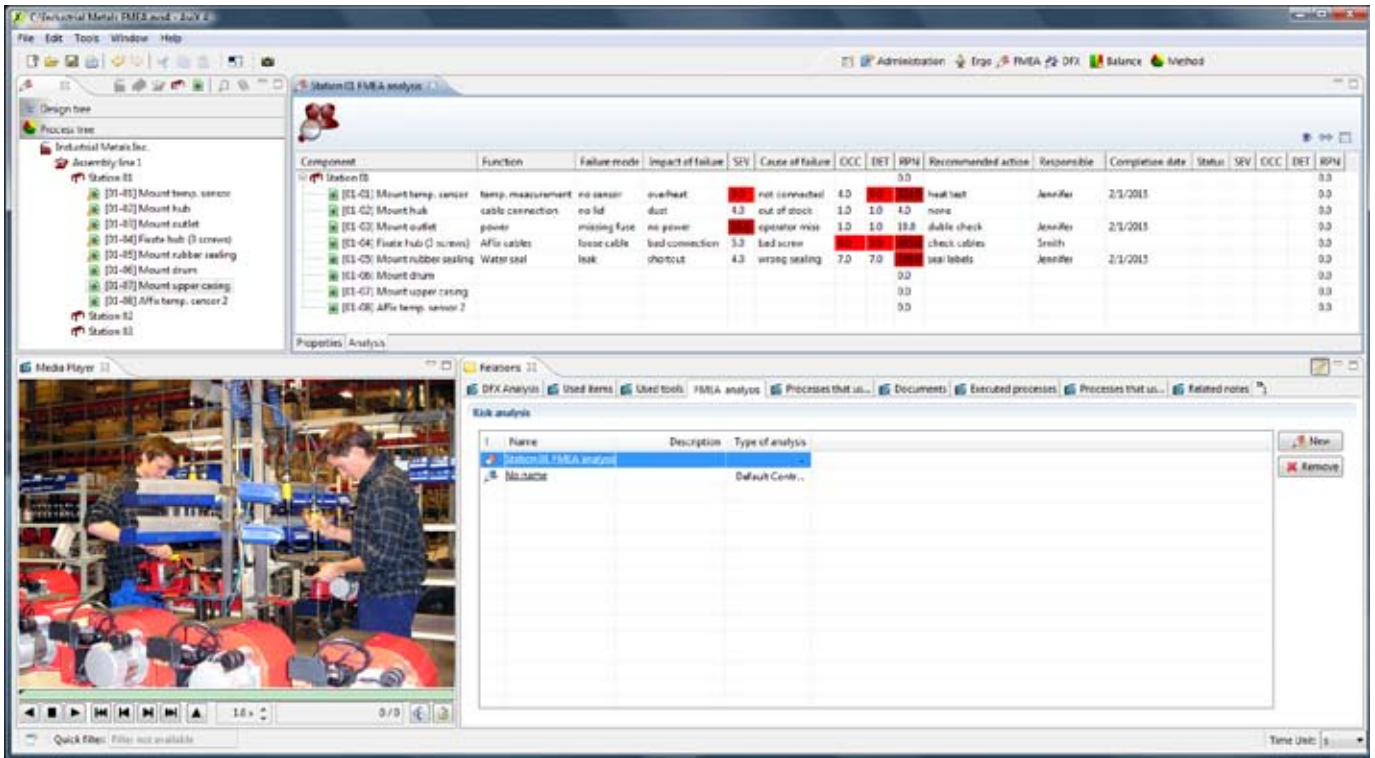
C:\Industrial Metals FMEA.avd - AviX

File Edit Tools Window Help

Administration Ergo FMEA DFX Balance Method

Design tree
Process tree
Industrial Metals Inc.
Assembly line 1
Station 01
[01-01] Mount temp. sensor
[01-02] Mount hub
[01-03] Mount outlet
[01-04] Fixate hub (3 screws)
[01-05] Mount rubber sealing
[01-06] Mount drum
[01-07] Mount upper casing
[01-08] Affix temp. sensor 2
Station 02
Station 03

Station 01 FMEA analysis

| Component | Function | Failure mode | Impact of failure | SEV | Cause of failure | OCC | DET | RPN | Recommended action | Responsible | Completion date | Status | SEV | OCC | DET | RPN |
|---|---|---|---|---|---|---|---|---|---|---|---|---|---|---|---|---|
| Station 01 | | | | | | | | 0.0 | | | | | | | | |
| [01-01] Mount temp. sensor | temp. measurement | no sensor | overheat | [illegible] | not connected | 4.0 | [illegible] | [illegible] | heat test | Jennifer | 2/1/2015 | | | | | 0.0 |
| [01-02] Mount hub | cable connection | no lid | dust | 4.0 | out of stock | 1.0 | 1.0 | 4.0 | none | | | | | | | 0.0 |
| [01-03] Mount outlet | power | missing fuse | no power | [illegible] | operator miss | 1.0 | 1.0 | 10.0 | duble check | Jennifer | 2/1/2015 | | | | | 0.0 |
| [01-04] Fixate hub (3 screws) | Affix cables | loose cable | bad connection | 5.0 | bad screw | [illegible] | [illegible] | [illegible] | check cables | Smith | | | | | | 0.0 |
| [01-05] Mount rubber sealing | Water seal | leak | shortcut | 4.0 | wrong sealing | 7.0 | 7.0 | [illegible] | seal labels | Jennifer | 2/1/2015 | | | | | 0.0 |
| [01-06] Mount drum | | | | | | | | 0.0 | | | | | | | | 0.0 |
| [01-07] Mount upper casing | | | | | | | | 0.0 | | | | | | | | 0.0 |
| [01-08] Affix temp. sensor 2 | | | | | | | | 0.0 | | | | | | | | 0.0 |

Properties Analysis

Media Player

1.0 x
0/0

Relations

DFX Analysis Used items Used tools FMEA analysis Processes that us... Documents Executed processes Processes that us... Related notes

Risk analysis

| ! | Name | Description | Type of analysis |
|---|---|---|---|
| | Station 01 FMEA analysis | | - |
| | No name | | Default Contr... |

New
Remove

Quick filter: Filter not available

Time Unit: s